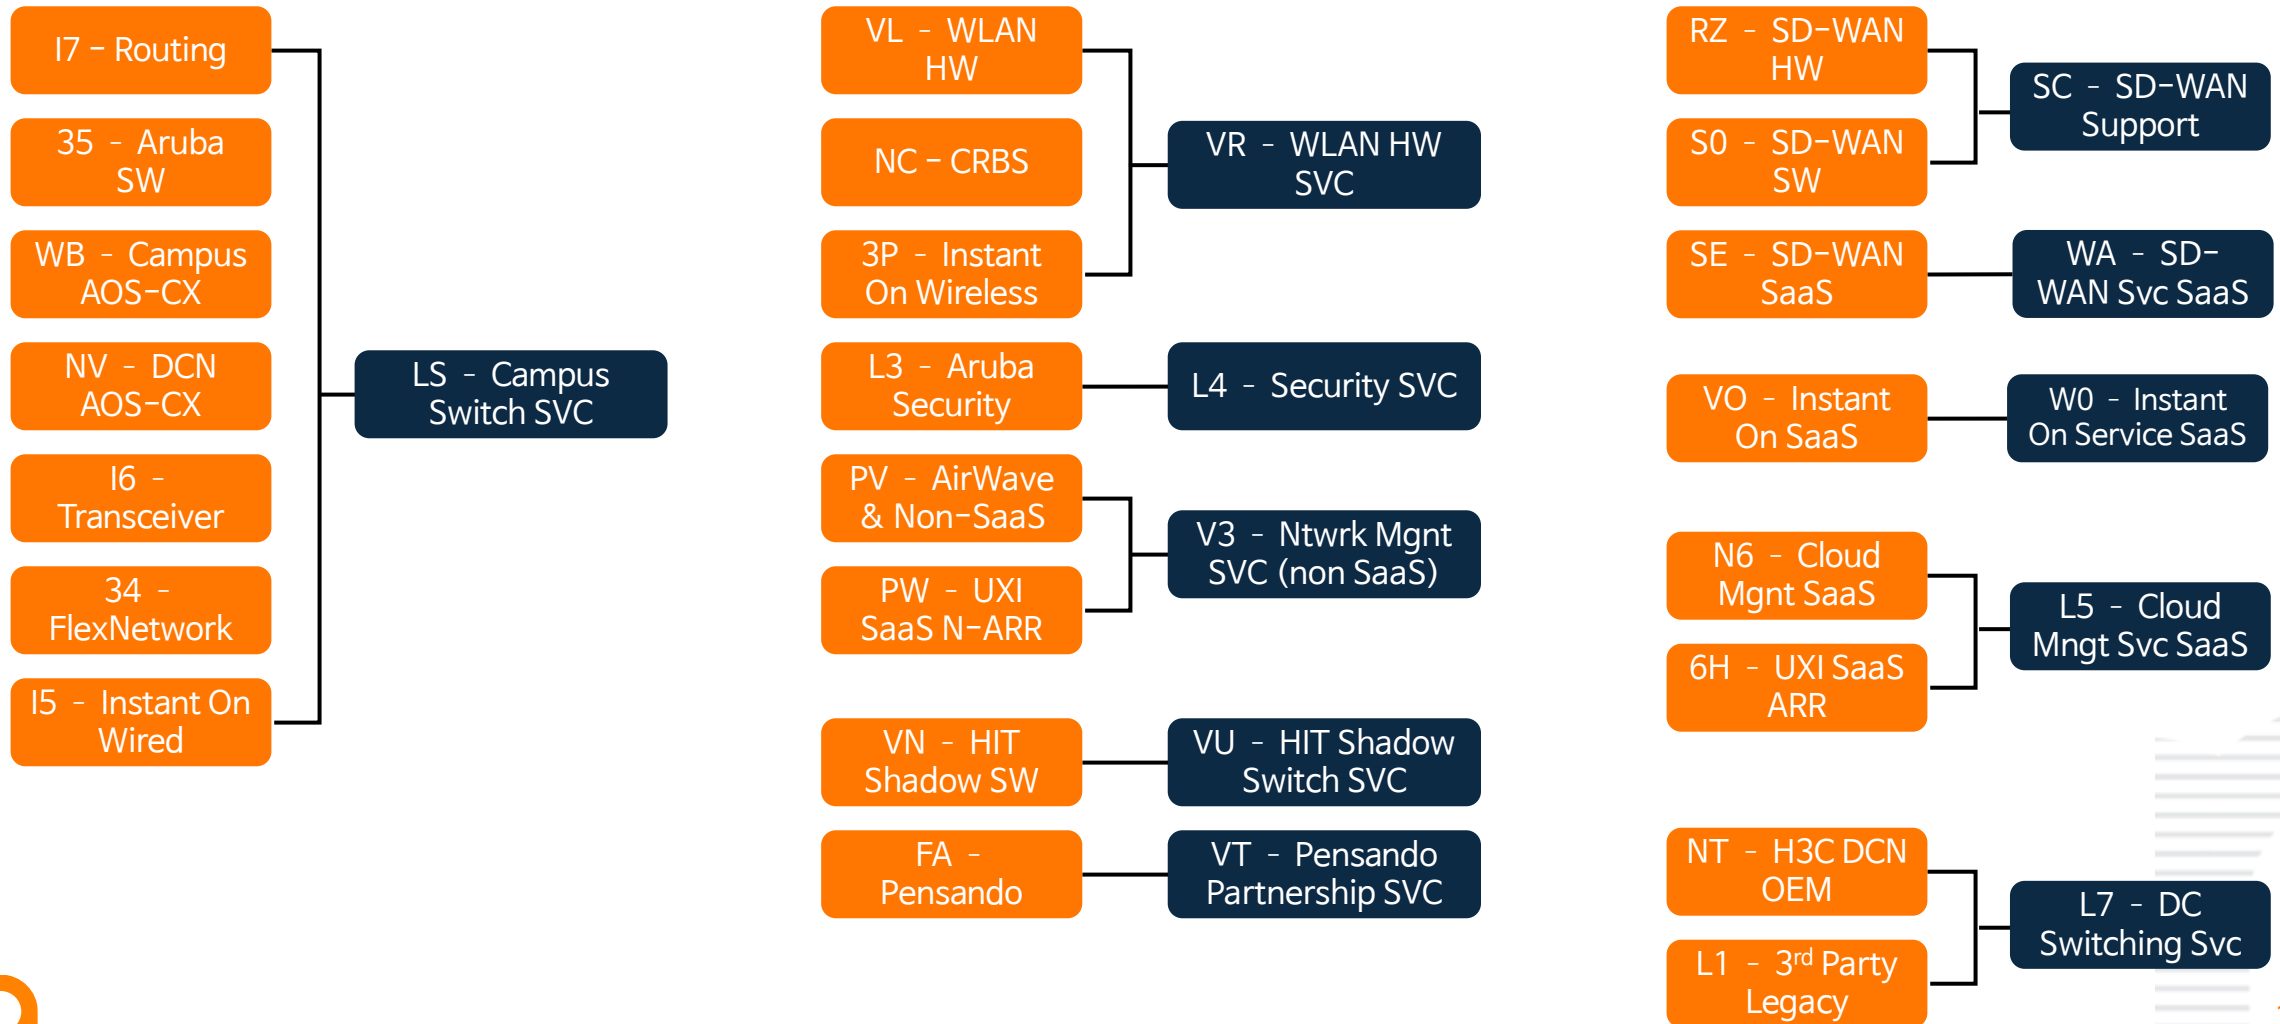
I7 – Routing

35 - Aruba SW

WB - Campus AOS-CX

NV - DCN AOS-CX

I6 - Transceiver

34 - FlexNetwork

I5 - Instant On Wired

LS - Campus Switch SVC

VL - WLAN HW

NC – CRBS

3P - Instant On Wireless

VR - WLAN HW SVC

L3 - Aruba Security

L4 - Security SVC

PV - AirWave & Non-SaaS

PW - UXI SaaS N-ARR

V3 - Ntwrk Mgnt SVC (non SaaS)

VN - HIT Shadow SW

VU - HIT Shadow Switch SVC

FA - Pensando

VT - Pensando Partnership SVC

RZ - SD-WAN HW

S0 - SD-WAN SW

SC - SD-WAN Support

SE - SD-WAN SaaS

WA - SD-WAN Svc SaaS

VO - Instant On SaaS

W0 - Instant On Service SaaS

N6 - Cloud Mgnt SaaS

6H - UXI SaaS ARR

L5 - Cloud Mngt Svc SaaS

NT - H3C DCN OEM

L1 - 3$^{rd}$ Party Legacy

L7 - DC Switching Svc